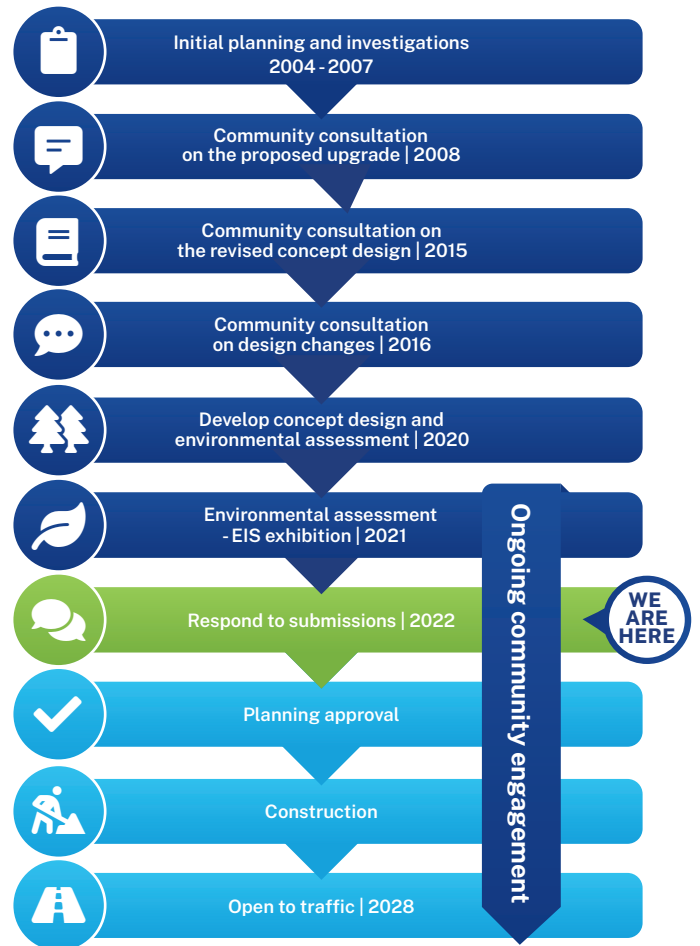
Initial planning and investigations
2004 - 2007

Community consultation
on the proposed upgrade | 2008

Community consultation on
the revised concept design | 2015

Community consultation
on design changes | 2016

Develop concept design and
environmental assessment | 2020

Environmental assessment
- EIS exhibition | 2021

Respond to submissions | 2022

WE ARE HERE

Planning approval

Construction

Open to traffic | 2028

Ongoing community engagement